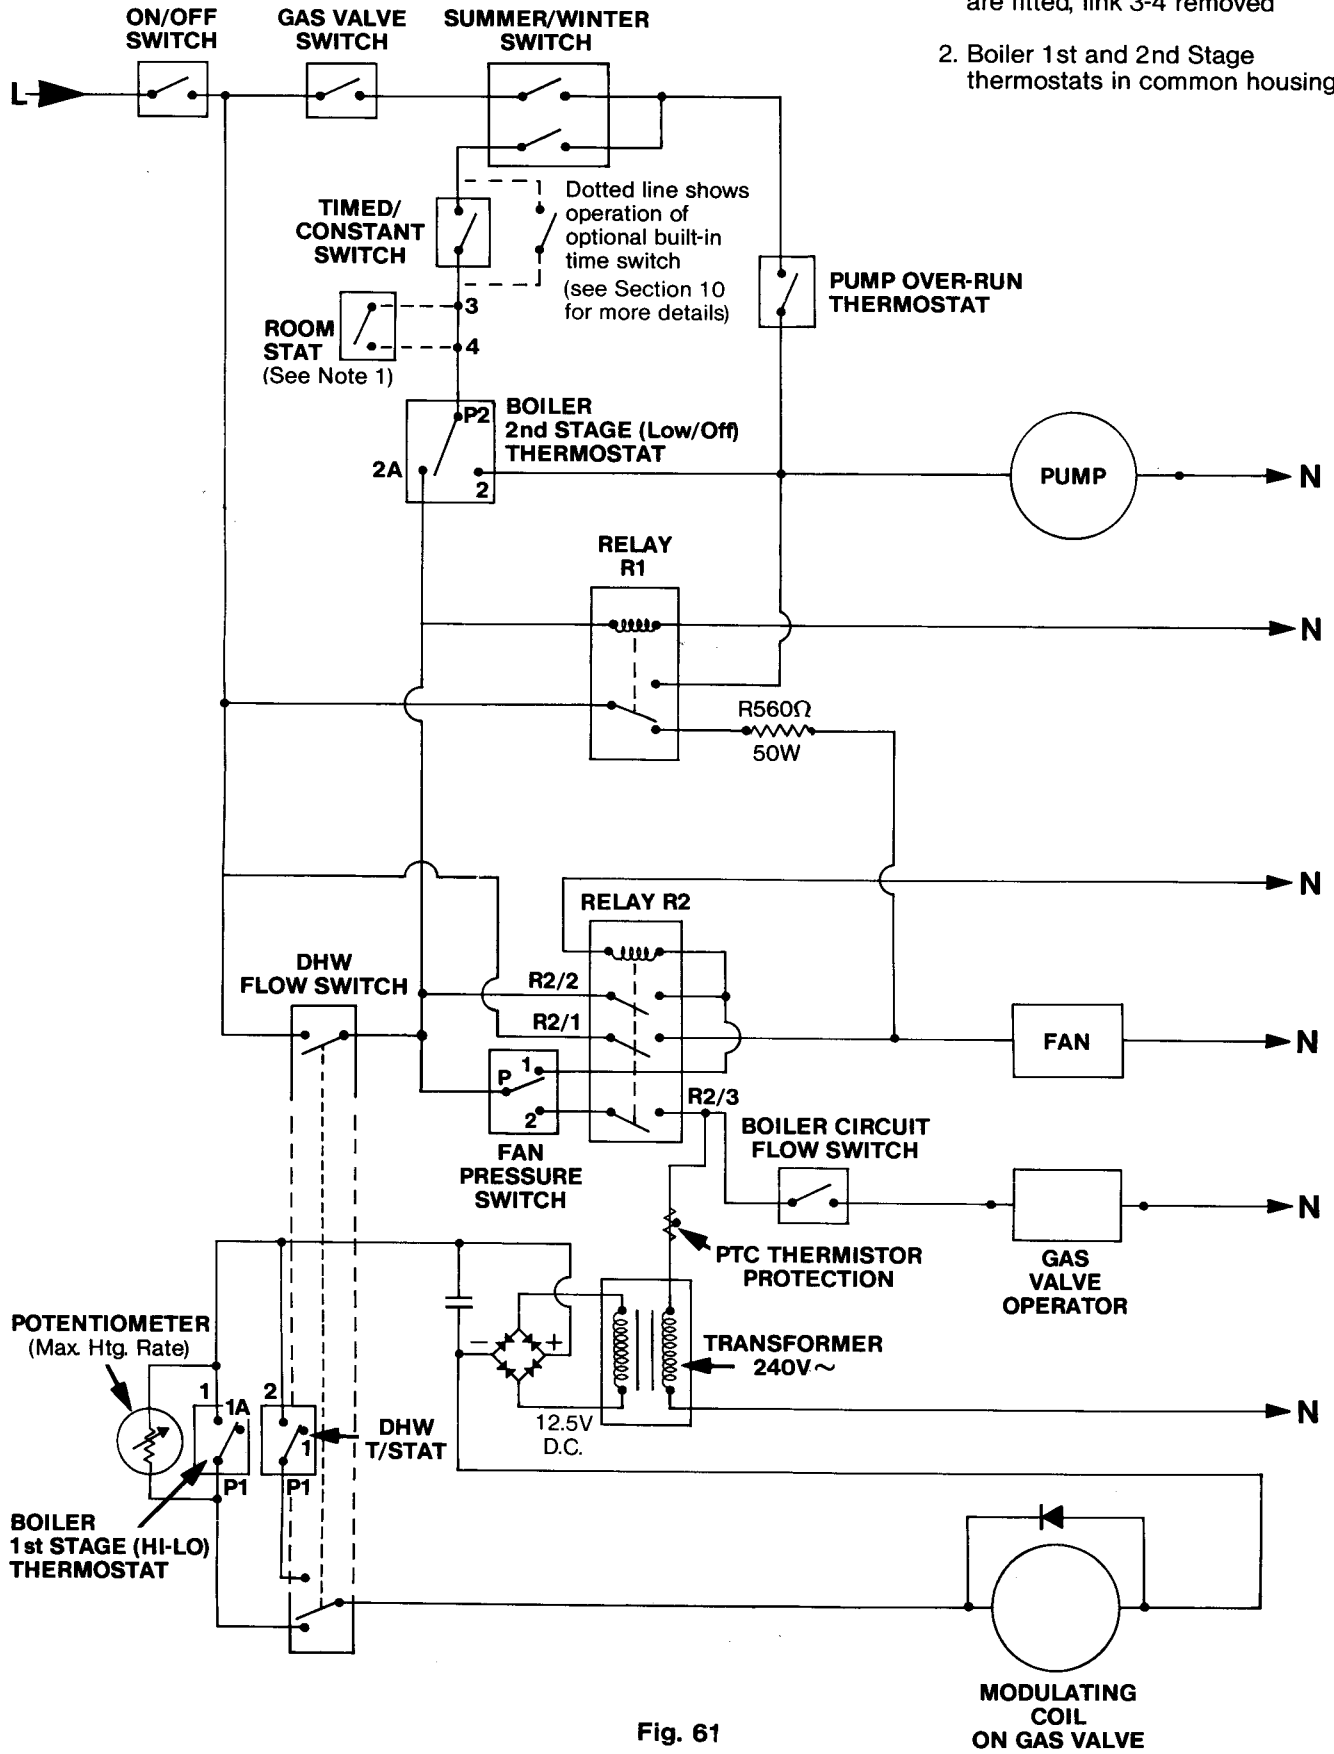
are fitted, link 3-4 removed

2. Boiler 1st and 2nd Stage thermostats in common housing

ON/OFF SWITCH

GAS VALVE SWITCH

SUMMER/WINTER SWITCH

L

TIMED/ CONSTANT SWITCH

Dotted line shows operation of optional built-in time switch (see Section 10 for more details)

PUMP OVER-RUN THERMOSTAT

ROOM STAT (See Note 1)

3

4

BOILER 2nd STAGE (Low/Off) THERMOSTAT

P2

2A

2

PUMP

N

RELAY R1

N

R560Ω 50W

N

RELAY R2

DHW FLOW SWITCH

R2/2

R2/1

FAN

N

P

1

2

R2/3

FAN PRESSURE SWITCH

BOILER CIRCUIT FLOW SWITCH

N

GAS VALVE OPERATOR

PTC THERMISTOR PROTECTION

POTENTIOMETER (Max. Htg. Rate)

TRANSFORMER 240V~

N

1

1A

2

1

DHW T/STAT

12.5V D.C.

P1

P1

BOILER 1st STAGE (HI-LO) THERMOSTAT

MODULATING COIL ON GAS VALVE

Fig. 61